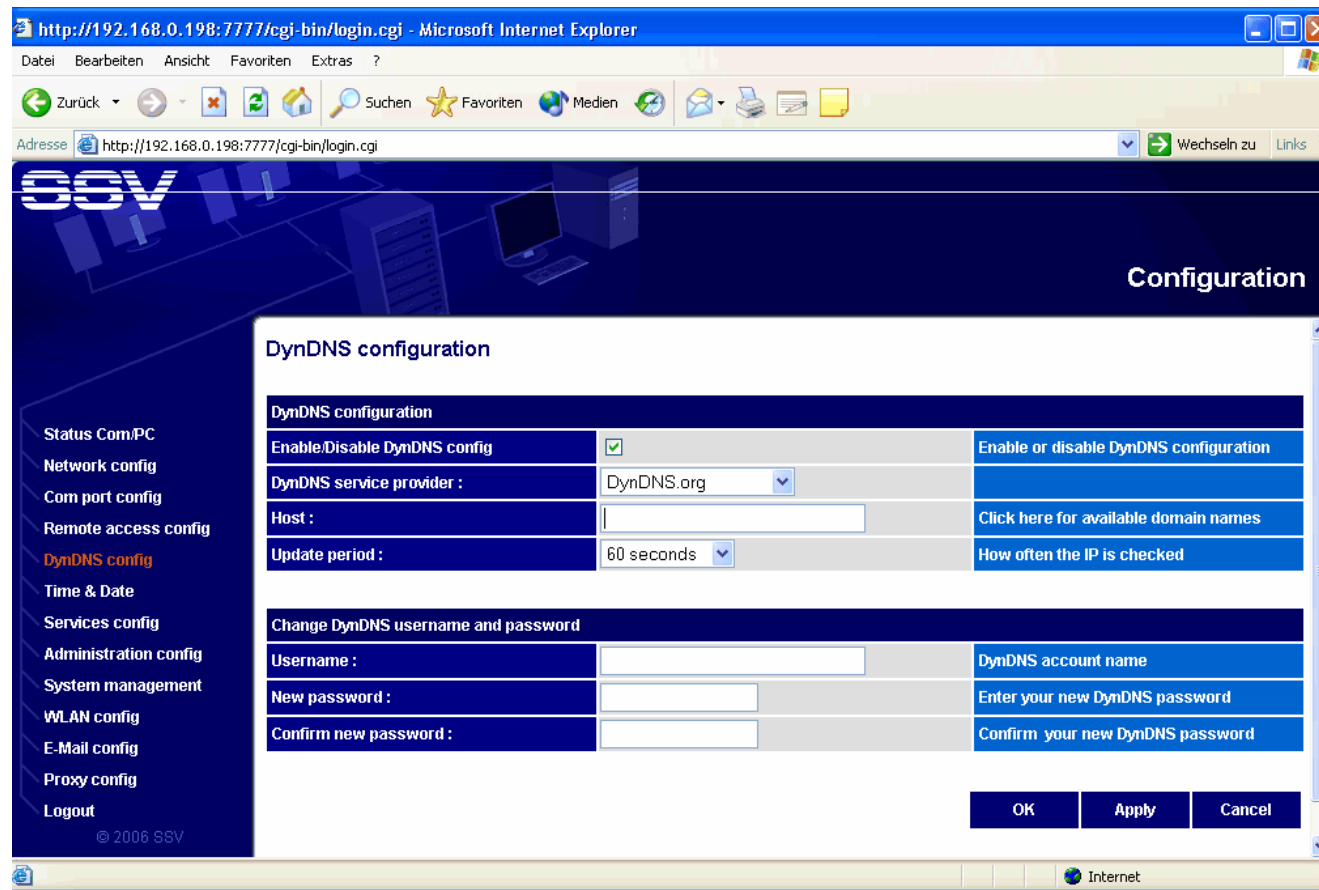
http://192.168.0.198:7777/cgi-bin/login.cgi - Microsoft Internet Explorer

Datei Bearbeiten Ansicht Favoriten Extras ?

Zurück Suchen Favoriten Medien

Adresse http://192.168.0.198:7777/cgi-bin/login.cgi Wechseln zu Links

SSV

Configuration

DynDNS configuration

| DynDNS configuration | | |
|---|---|---|
| Enable/Disable DynDNS config | ☑ | Enable or disable DynDNS configuration |
| DynDNS service provider : | DynDNS.org | |
| Host : | | Click here for available domain names |
| Update period : | 60 seconds | How often the IP is checked |

| Change DynDNS username and password | | |
|---|---|---|
| Username : | | DynDNS account name |
| New password : | | Enter your new DynDNS password |
| Confirm new password : | | Confirm your new DynDNS password |

OK Apply Cancel

Status Com/PC
Network config
Com port config
Remote access config
DynDNS config
Time & Date
Services config
Administration config
System management
WLAN config
E-Mail config
Proxy config
Logout
© 2006 SSV

Internet